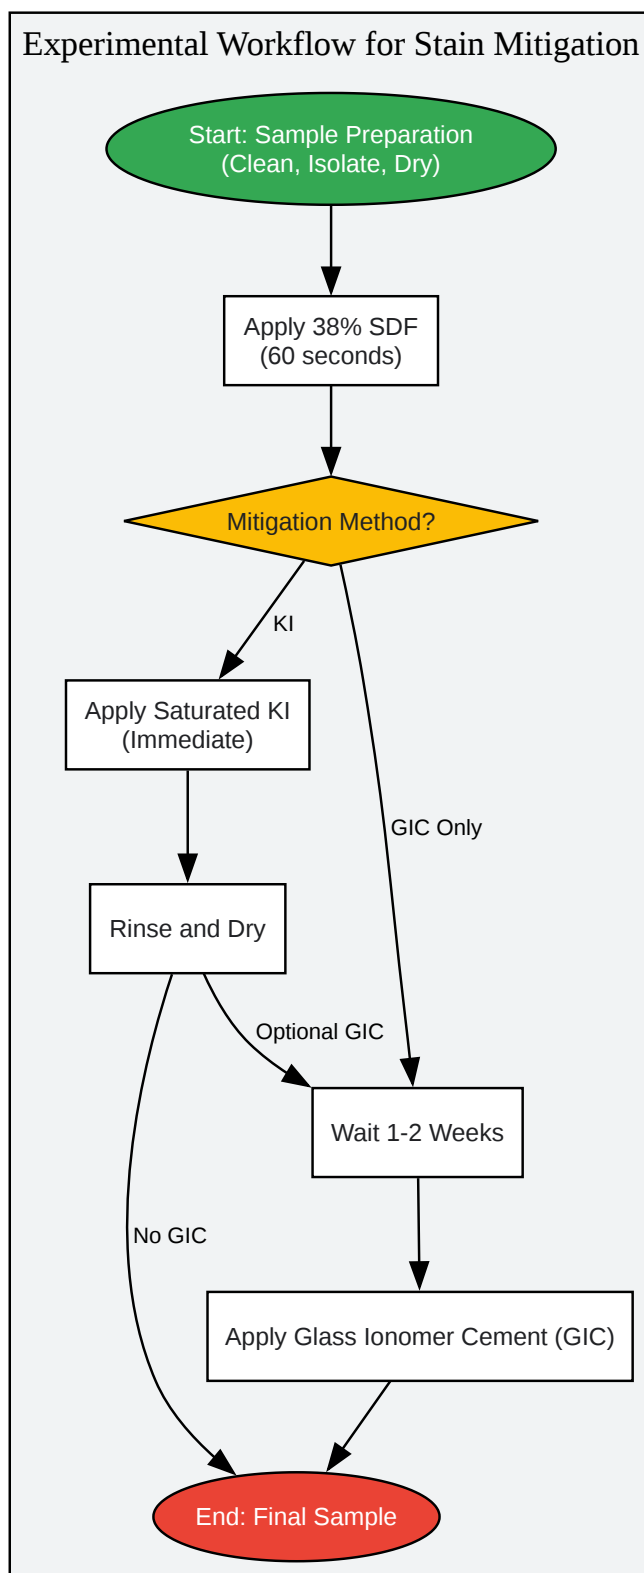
Experimental Workflow for Stain Mitigation

Start: Sample Preparation
(Clean, Isolate, Dry)

Apply 38% SDF
(60 seconds)

Mitigation Method?

KI

Apply Saturated KI
(Immediate)

GIC Only

Rinse and Dry

Optional GIC

Wait 1-2 Weeks

No GIC

Apply Glass Ionomer Cement (GIC)

End: Final Sample